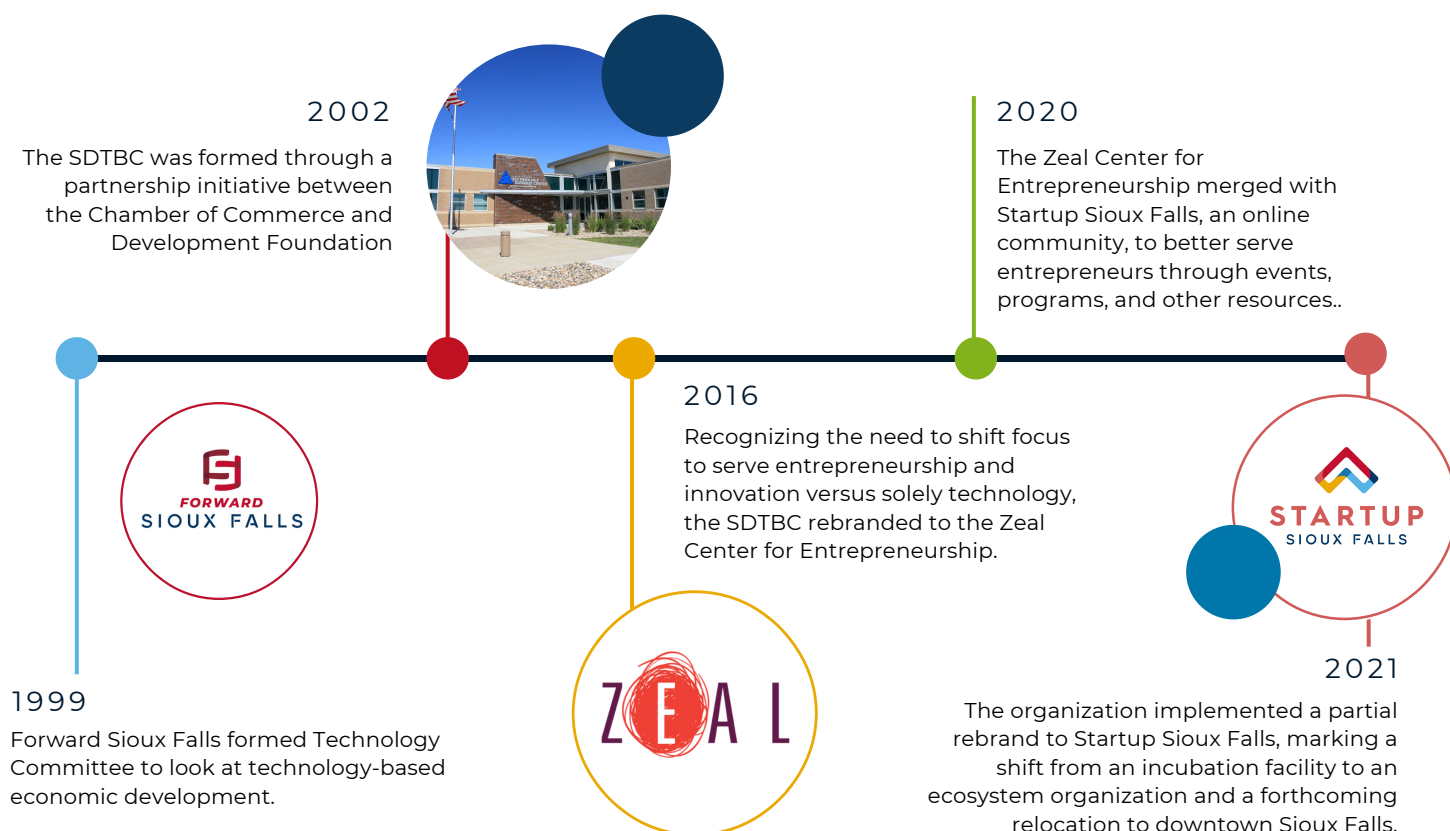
2002

The SDTBC was formed through a partnership initiative between the Chamber of Commerce and Development Foundation

2020

The Zeal Center for Entrepreneurship merged with Startup Sioux Falls, an online community, to better serve entrepreneurs through events, programs, and other resources..

FORWARD SIOUX FALLS

2016

Recognizing the need to shift focus to serve entrepreneurship and innovation versus solely technology, the SDTBC rebranded to the Zeal Center for Entrepreneurship.

STARTUP SIOUX FALLS

ZEAL

1999

Forward Sioux Falls formed Technology Committee to look at technology-based economic development.

2021

The organization implemented a partial rebrand to Startup Sioux Falls, marking a shift from an incubation facility to an ecosystem organization and a forthcoming relocation to downtown Sioux Falls.